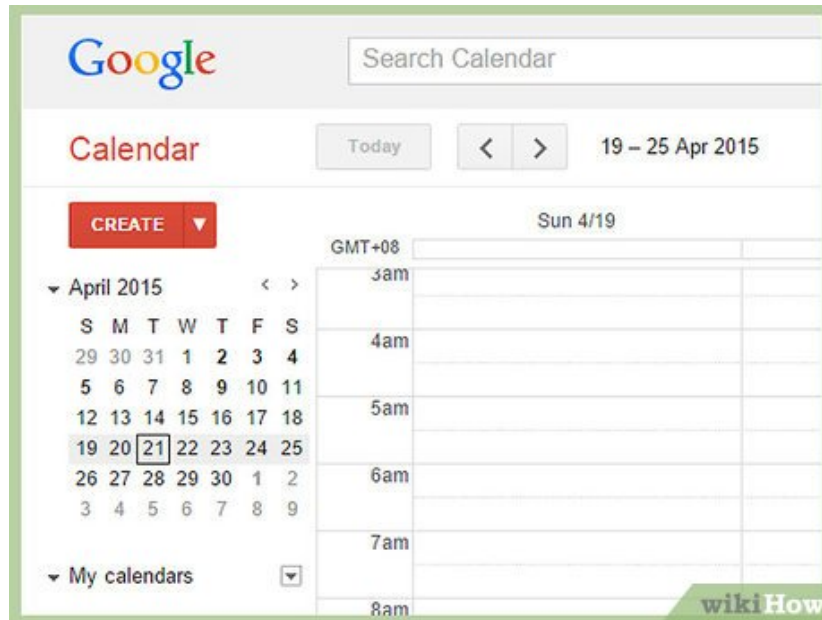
Google

Search Calendar

Calendar

Today

< >

19 – 25 Apr 2015

CREATE ▾

Sun 4/19

GMT+08

April 2015 < >

| S | M | T | W | T | F | S |
|---|---|---|---|---|---|---|
| 29 | 30 | 31 | 1 | 2 | 3 | 4 |
| 5 | 6 | 7 | 8 | 9 | 10 | 11 |
| 12 | 13 | 14 | 15 | 16 | 17 | 18 |
| 19 | 20 | 21 | 22 | 23 | 24 | 25 |
| 26 | 27 | 28 | 29 | 30 | 1 | 2 |
| 3 | 4 | 5 | 6 | 7 | 8 | 9 |

3am
4am
5am
6am
7am
8am

My calendars

wikiHow